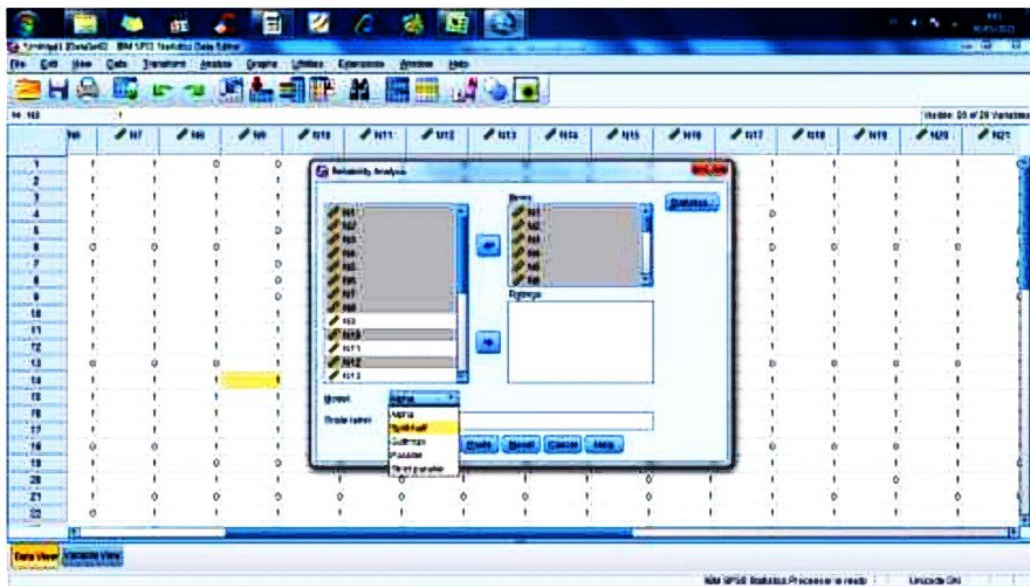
*Untitled1 [DataSet0] - IBM SPSS Statistics Data Editor

File Edit View Data Transform Analyze Graphs Utilities Extensions Window Help

Visible: 20 of 20 Variables

N6 N7 N8 N9 N10 N11 N12 N13 N14 N15 N16 N17 N18 N19 N20 N21

1 2 3 4 5 6 7 8 9 10 11 12 13 14 15 16 17 18 19 20 21 22

Reliability Analysis

Items:

Statistics...

N1 N2 N3 N4 N5 N6 N7 N8 N9 N10 N11 N12 N13

N1 N2 N3 N4 N5 N6

Ratings

Model: Alpha

Alpha
Split-half
Guttman
Parallel
Strict parallel

Scale label:

OK Paste Reset Cancel Help

Data View Variable View

IBM SPSS Statistics Processor is ready Unicode:ON